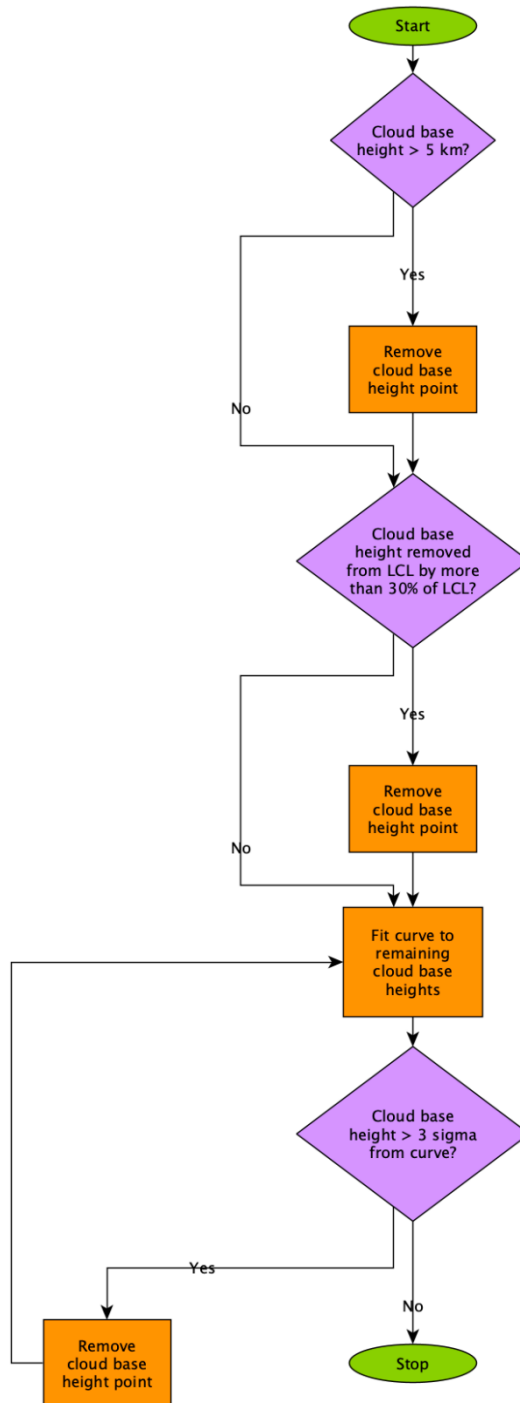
Start

Cloud base height > 5 km?

Yes

No

Remove cloud base height point

Cloud base height removed from LCL by more than 30% of LCL?

Yes

No

Remove cloud base height point

Fit curve to remaining cloud base heights

Cloud base height > 3 sigma from curve?

Yes

No

Remove cloud base height point

Stop